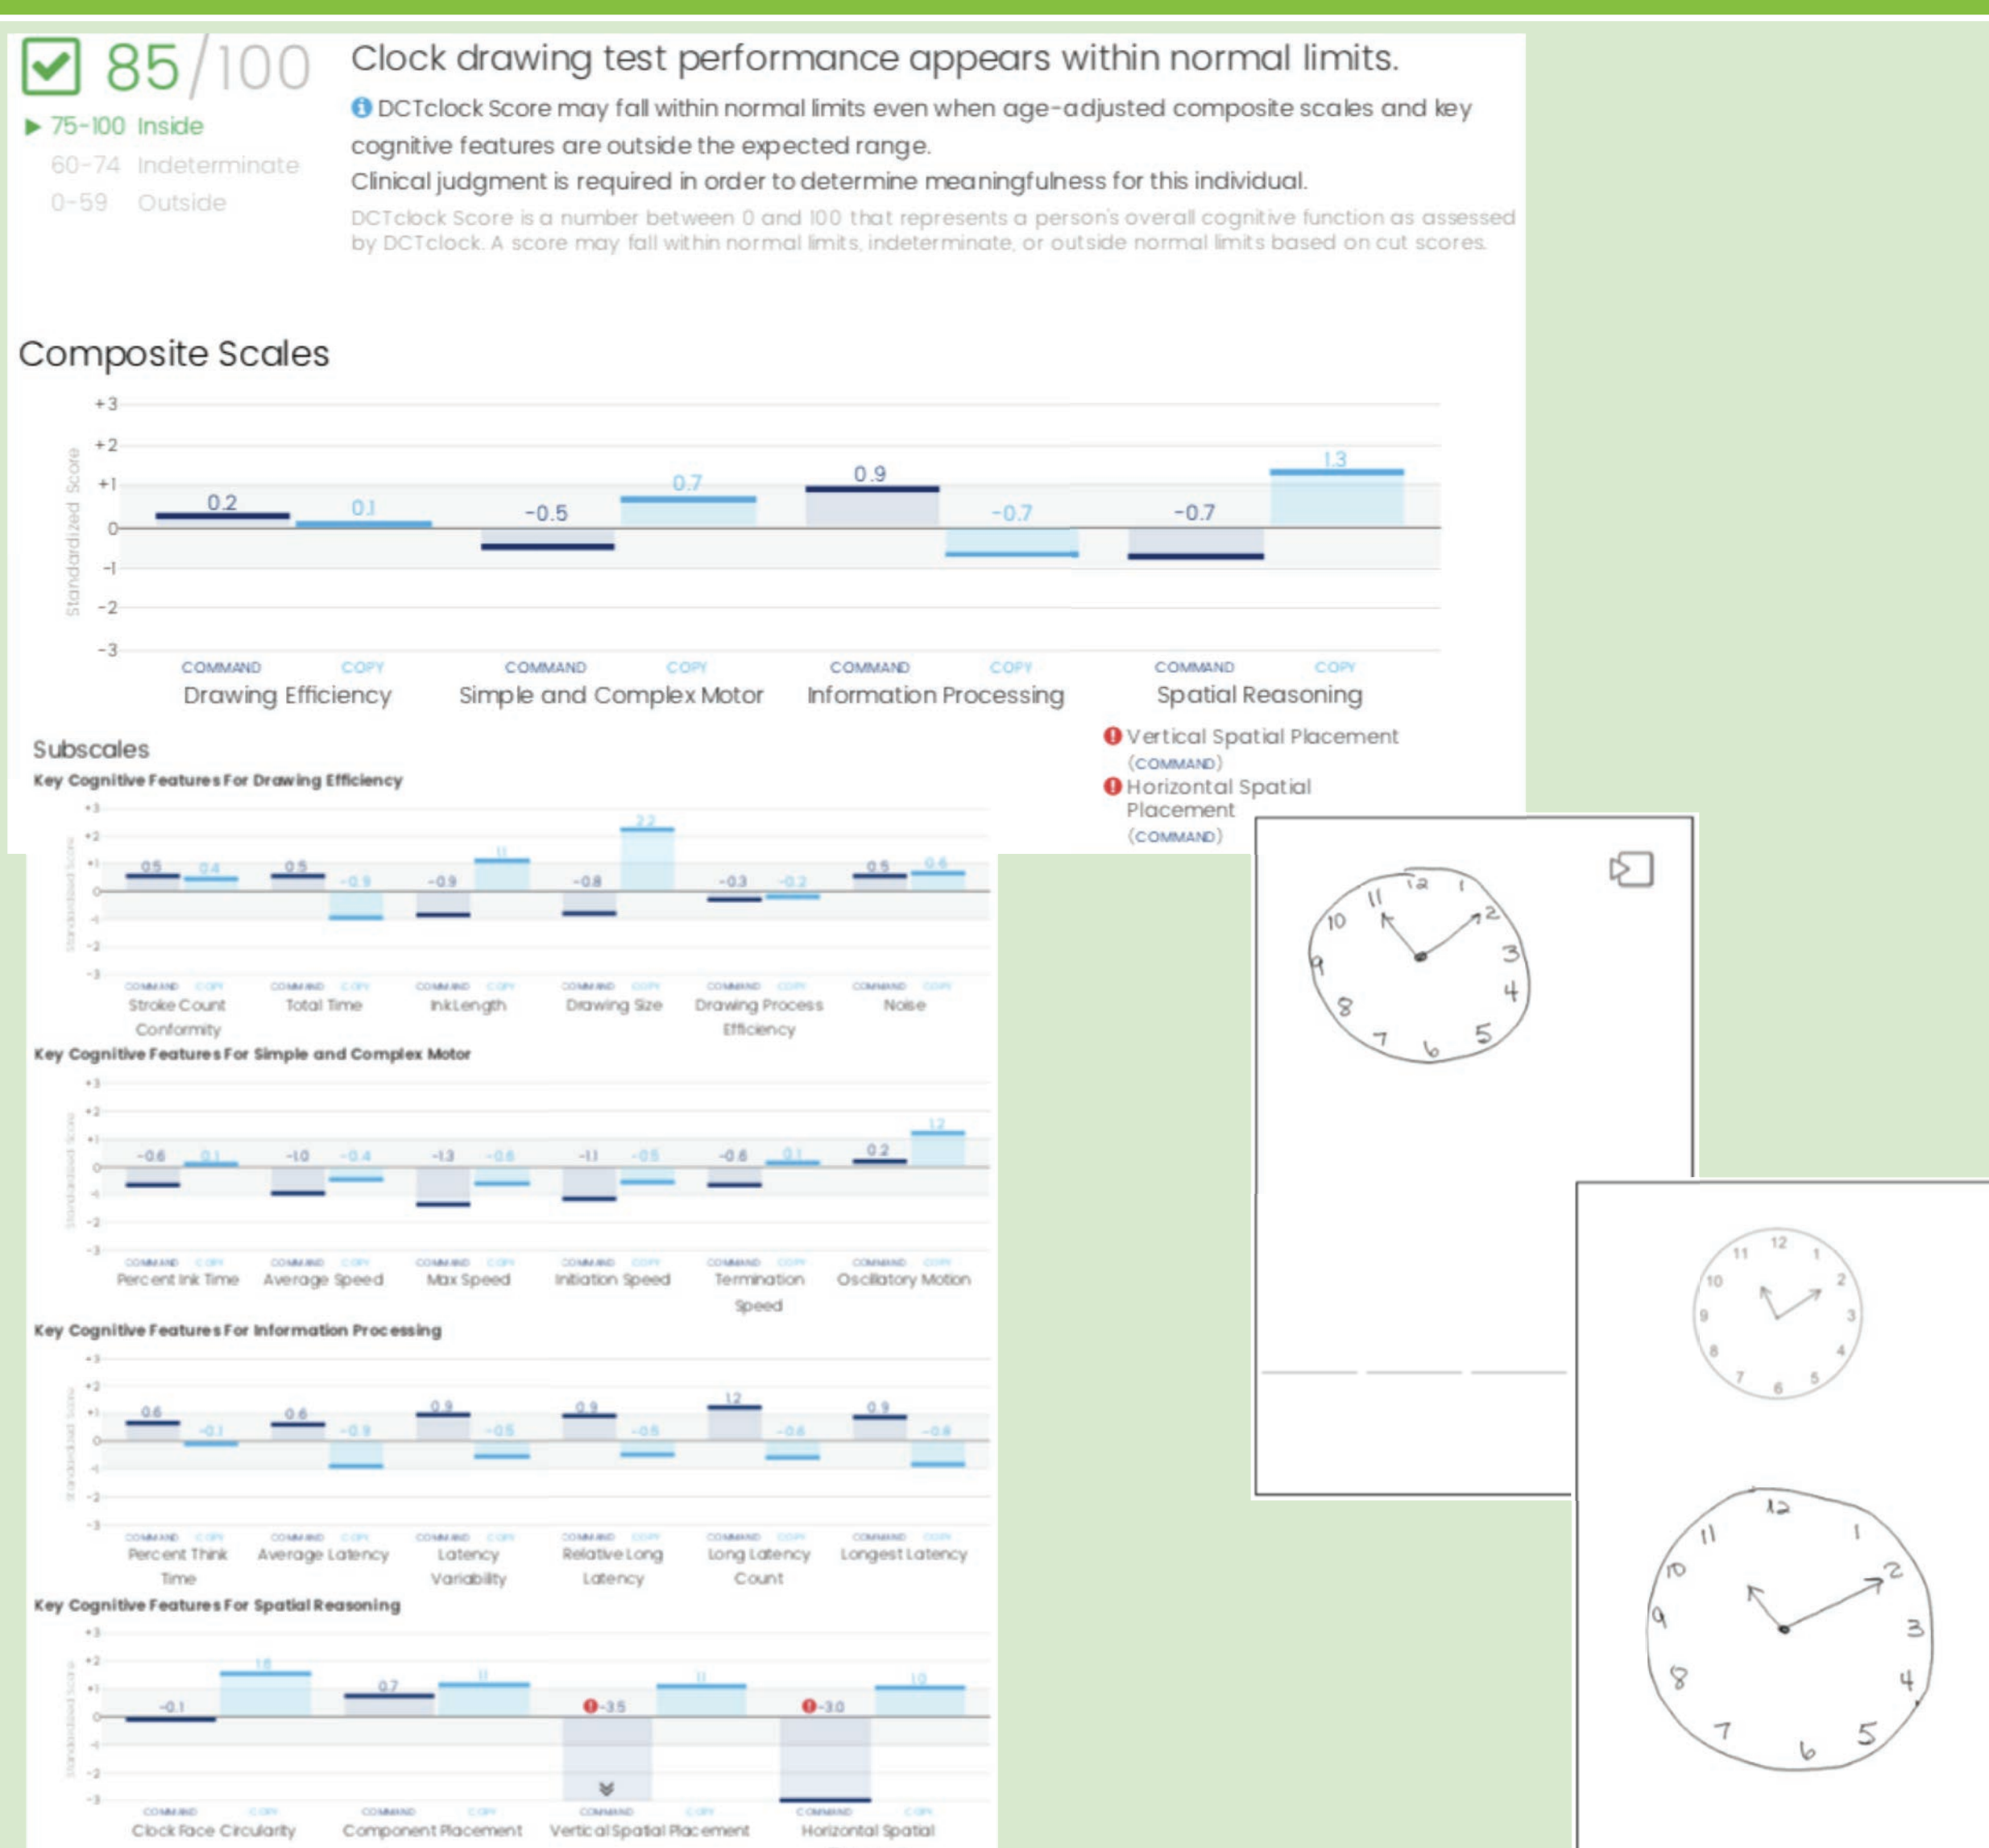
85/100 Clock drawing test performance appears within normal limits.

▶ 75-100 Inside
60-74 Indeterminate
0-59 Outside

DCTclock Score may fall within normal limits even when age-adjusted composite scales and key cognitive features are outside the expected range.
Clinical judgment is required in order to determine meaningfulness for this individual.

DCTclock Score is a number between 0 and 100 that represents a person's overall cognitive function as assessed by DCTclock. A score may fall within normal limits, indeterminate, or outside normal limits based on cut scores.

Composite Scales

Standardized Score
+3
+2
+1
0
-1
-2
-3

0.2 0.1 -0.5 0.7 0.9 -0.7 -0.7 1.3

COMMAND COPY
Drawing Efficiency
COMMAND COPY
Simple and Complex Motor
COMMAND COPY
Information Processing
COMMAND COPY
Spatial Reasoning

Vertical Spatial Placement (COMMAND)
Horizontal Spatial Placement (COMMAND)

Subscales
Key Cognitive Features For Drawing Efficiency
0.5 0.4 0.5 -0.9 -0.9 1.1 -0.8 2.2 -0.3 -0.2 0.5 0.6
COMMAND COPY Stroke Count Conformity
COMMAND COPY Total Time
COMMAND COPY Ink Length
COMMAND COPY Drawing Size
COMMAND COPY Drawing Process Efficiency
COMMAND COPY Noise

Key Cognitive Features For Simple and Complex Motor
-0.6 0.1 -1.0 -0.4 -1.3 -0.6 -1.1 -0.5 -0.8 0.1 0.2 1.2
COMMAND COPY Percent Ink Time
COMMAND COPY Average Speed
COMMAND COPY Max Speed
COMMAND COPY Initiation Speed
COMMAND COPY Termination Speed
COMMAND COPY Oscillatory Motion

Key Cognitive Features For Information Processing
0.6 -0.1 0.6 -0.9 0.9 -0.5 0.9 -0.5 1.2 -0.6 0.9 -0.8
COMMAND COPY Percent Think Time
COMMAND COPY Average Latency
COMMAND COPY Latency Variability
COMMAND COPY Relative Long Latency
COMMAND COPY Long Latency Count
COMMAND COPY Longest Latency

Key Cognitive Features For Spatial Reasoning
-0.1 1.8 0.7 1.1 -3.5 1.1 -3.0 1.0
COMMAND COPY Clock Face Circularity
COMMAND COPY Component Placement
COMMAND COPY Vertical Spatial Placement
COMMAND COPY Horizontal Spatial

12 1 2 3 4 5 6 7 8 9 10 11
11 12 1 2 3 4 5 6 7 8 9 10
12 1 2 3 4 5 6 7 8 9 10 11